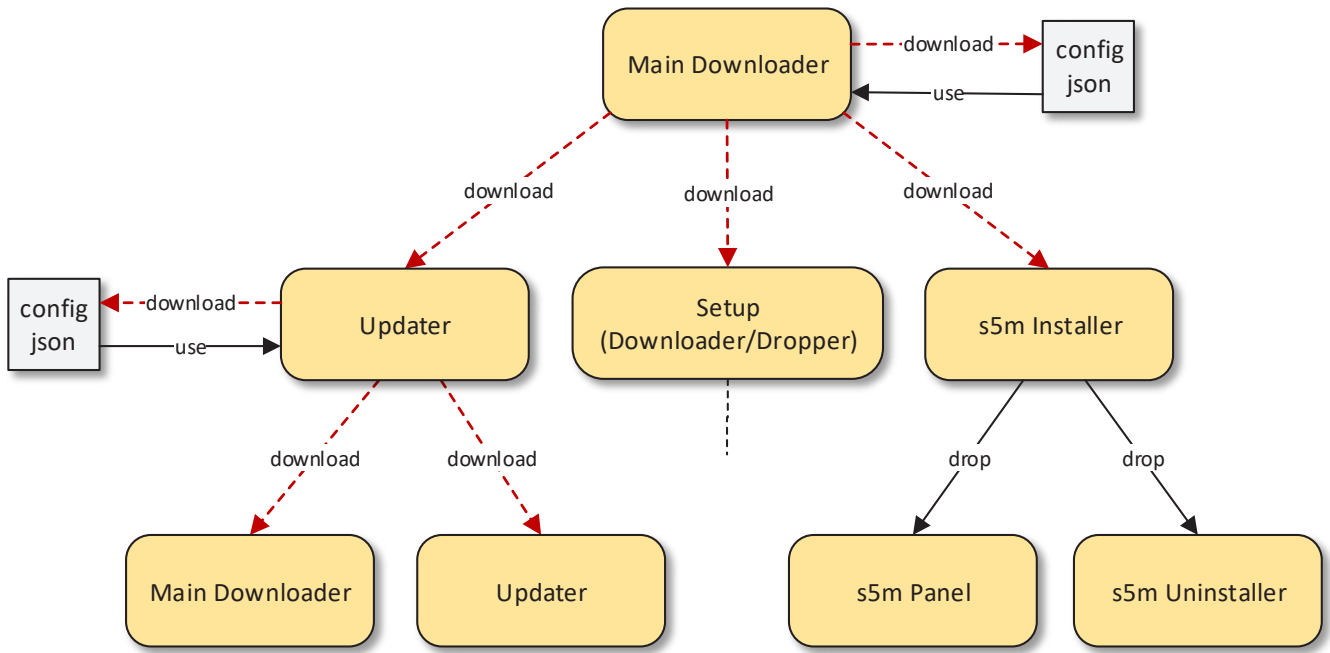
Main Downloader

download

config json

use

download

download

download

config json

download

use

Updater

Setup (Downloader/Dropper)

s5m Installer

download

download

drop

drop

Main Downloader

Updater

s5m Panel

s5m Uninstaller